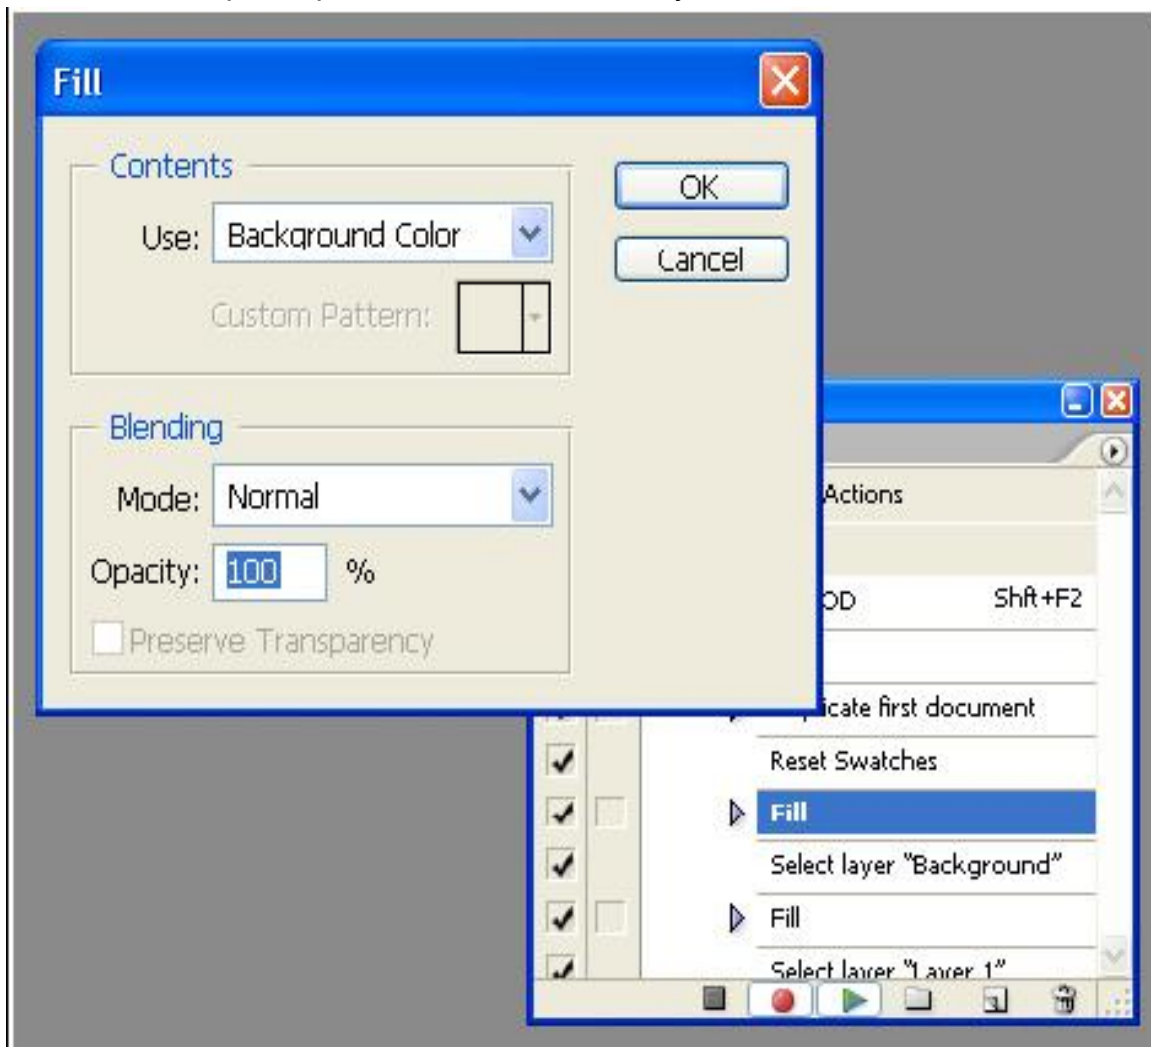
Fill

Contents

Use: Background Color

Custom Pattern:

Blending

Mode: Normal

Opacity: 100 %

Preserve Transparency

OK

Cancel

Actions

OD Shft+F2

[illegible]icate first document

Reset Swatches

Fill

Select layer "Background"

Fill

Select layer "Layer 1"